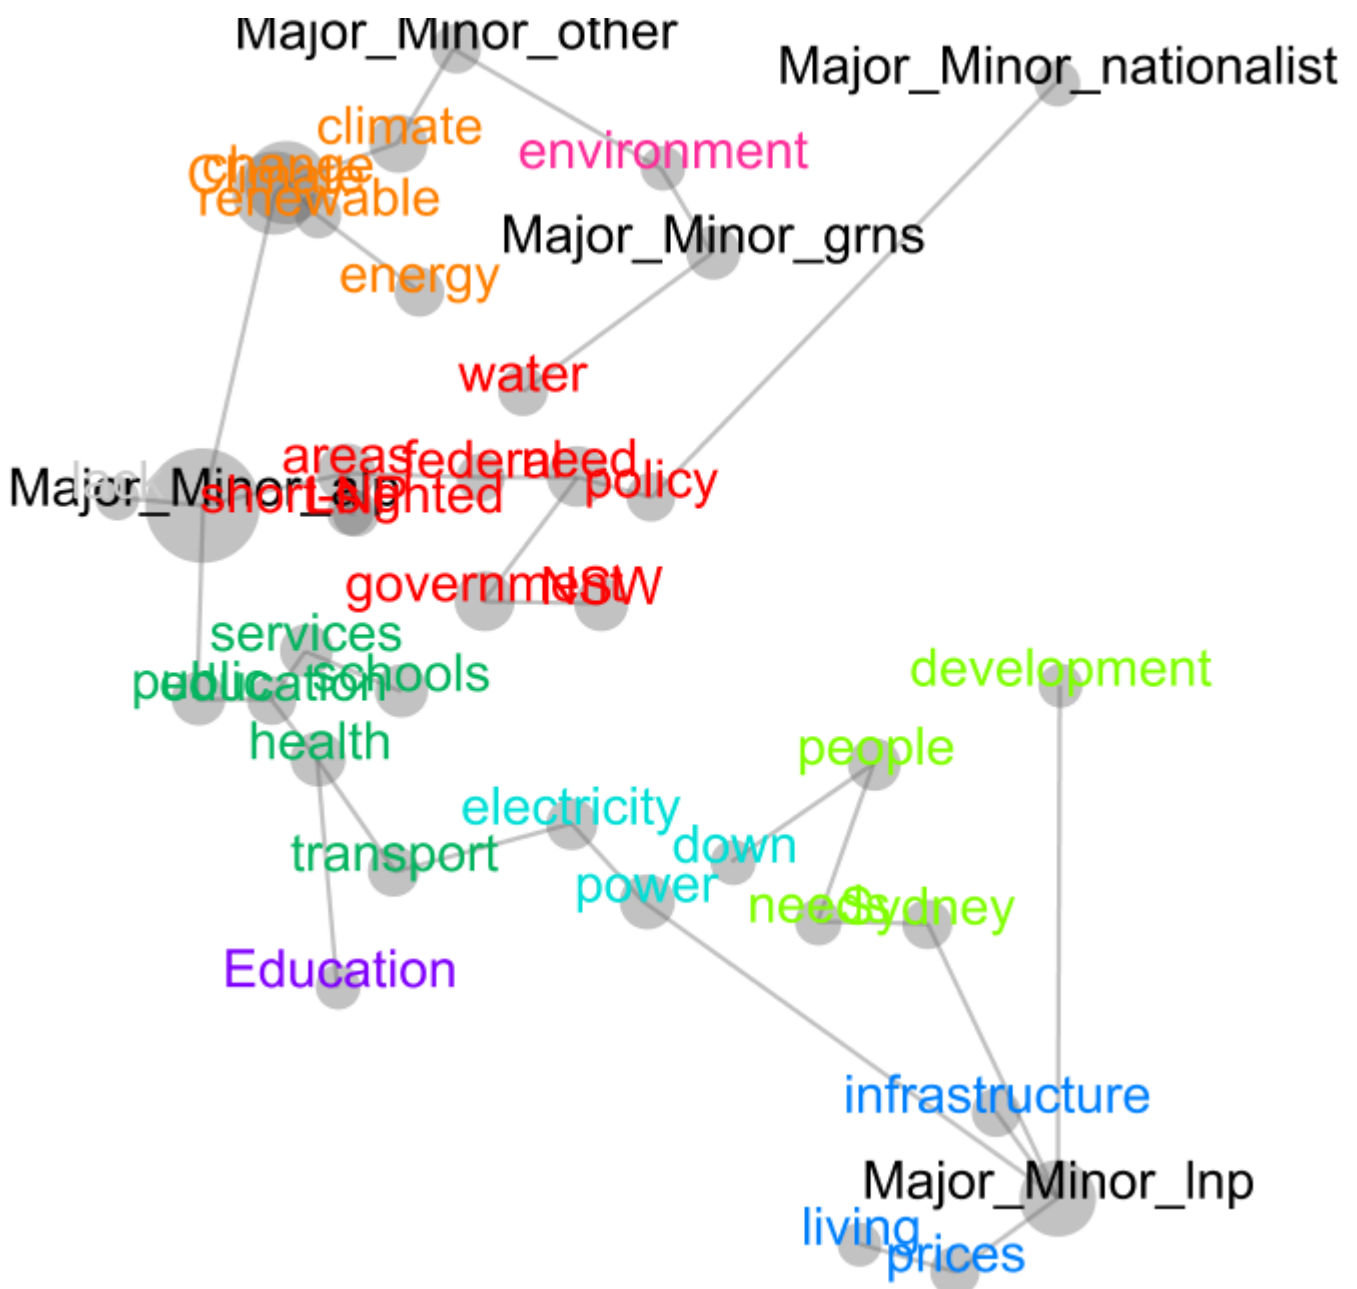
Major_Minor_other
Major_Minor_nationalist
climate
environment
change
climate
renewable
Major_Minor_grns
energy
water
areas
federal
need
policy
Major_Minor_alp
lack
short-sighted
LNP
government
NSW
services
public
education
schools
development
health
people
electricity
transport
down
power
needs
Sydney
Education
infrastructure
Major_Minor_lnp
living
prices